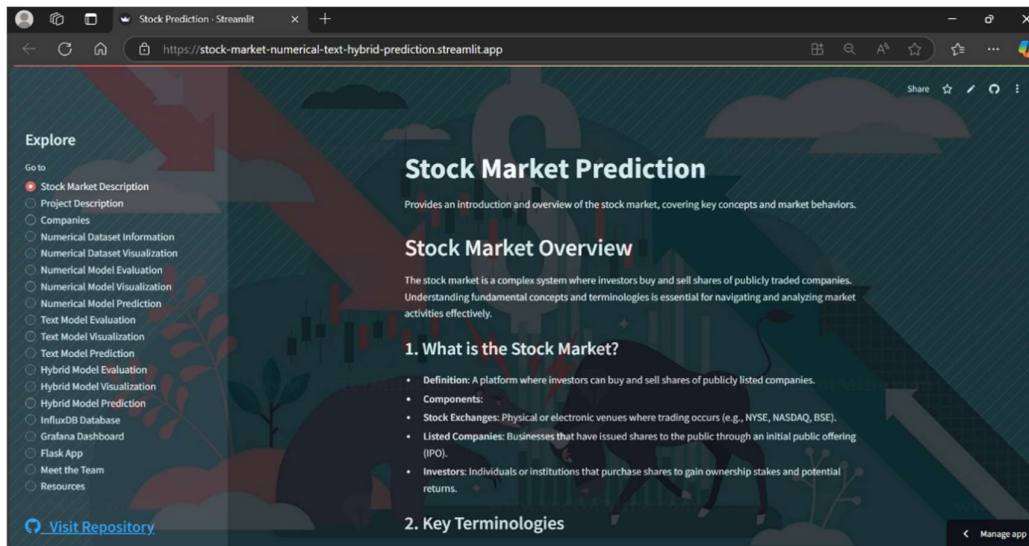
Stock Prediction · Streamlit

https://stock-market-numerical-text-hybrid-prediction.streamlit.app

Share

Explore

Go to

Stock Market Description
Project Description
Companies
Numerical Dataset Information
Numerical Dataset Visualization
Numerical Model Evaluation
Numerical Model Visualization
Numerical Model Prediction
Text Model Evaluation
Text Model Visualization
Text Model Prediction
Hybrid Model Evaluation
Hybrid Model Visualization
Hybrid Model Prediction
InfluxDB Database
Grafana Dashboard
Flask App
Meet the Team
Resources

Visit Repository

# Stock Market Prediction

Provides an introduction and overview of the stock market, covering key concepts and market behaviors.

## Stock Market Overview

The stock market is a complex system where investors buy and sell shares of publicly traded companies. Understanding fundamental concepts and terminologies is essential for navigating and analyzing market activities effectively.

### 1. What is the Stock Market?

- **Definition**: A platform where investors can buy and sell shares of publicly listed companies.
- **Components**:
- **Stock Exchanges**: Physical or electronic venues where trading occurs (e.g., NYSE, NASDAQ, BSE).
- **Listed Companies**: Businesses that have issued shares to the public through an initial public offering (IPO).
- **Investors**: Individuals or institutions that purchase shares to gain ownership stakes and potential returns.

### 2. Key Terminologies

Manage app